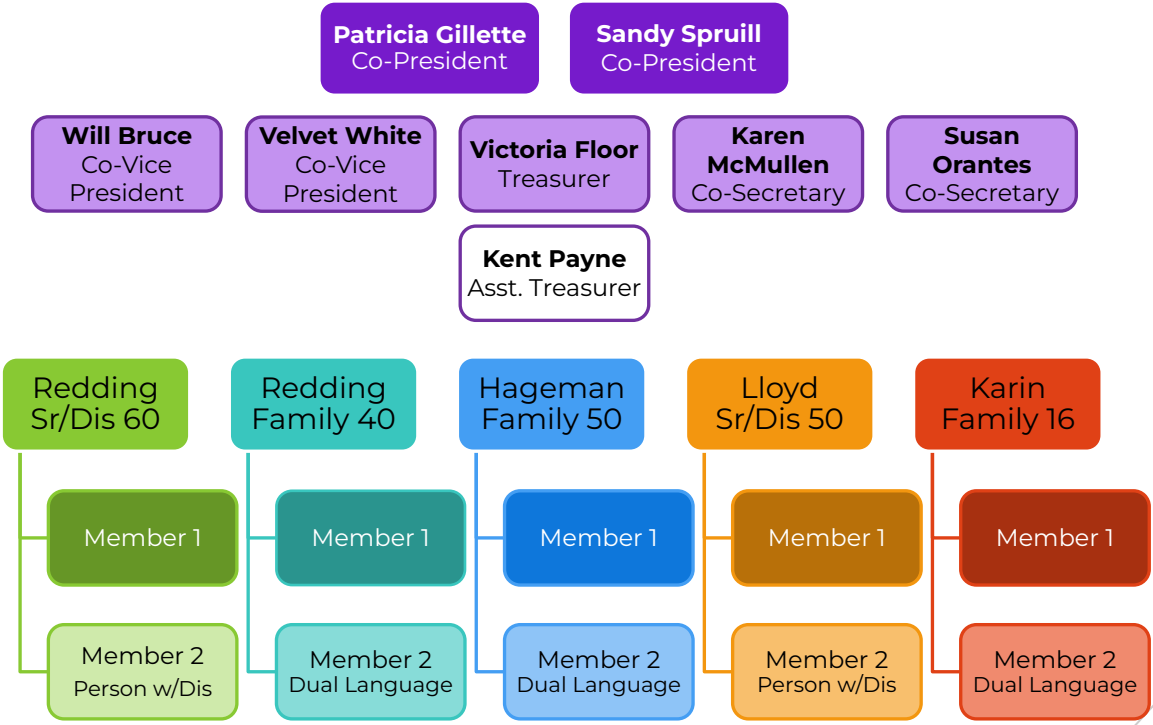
Patricia Gillette
Co-President

Sandy Spruill
Co-President

Will Bruce
Co-Vice President

Velvet White
Co-Vice President

Victoria Floor
Treasurer

Karen McMullen
Co-Secretary

Susan Orantes
Co-Secretary

Kent Payne
Asst. Treasurer

Redding Sr/Dis 60

Member 1

Member 2
Person w/Dis

Redding Family 40

Member 1

Member 2
Dual Language

Hageman Family 50

Member 1

Member 2
Dual Language

Lloyd Sr/Dis 50

Member 1

Member 2
Person w/Dis

Karin Family 16

Member 1

Member 2
Dual Language